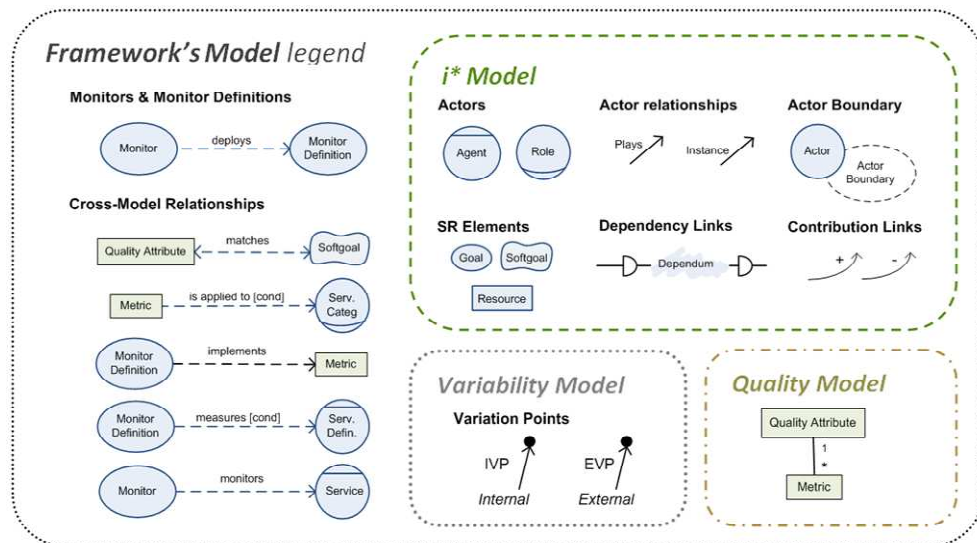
Framework's Model legend

Monitors & Monitor Definitions

Monitor — deploys — Monitor Definition

Cross-Model Relationships

Quality Attribute — matches — Softgoal

Metric — is applied to [cond] — Serv. Categ

Monitor Definition — implements — Metric

Monitor Definition — measures [cond] — Serv. Defin.

Monitor — monitors — Service

i* Model

Actors

Agent

Role

Actor relationships

Plays

Instance

Actor Boundary

Actor

Actor Boundary

SR Elements

Goal

Softgoal

Resource

Dependency Links

Dependum

Contribution Links

+

-

Variability Model

Variation Points

IVP

Internal

EVP

External

Quality Model

Quality Attribute

1

*

Metric